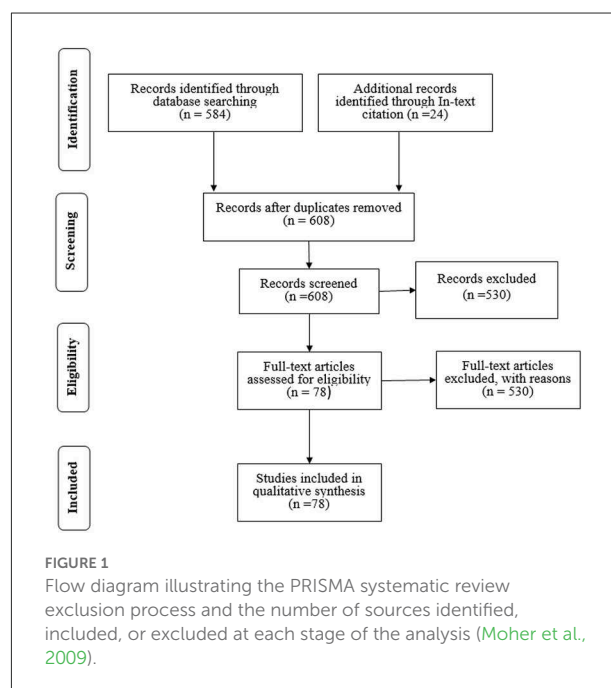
Identification

Records identified through database searching (n = 584)

Additional records identified through In-text citation (n =24)

Screening

Records after duplicates removed (n = 608)

Records screened (n =608)

Records excluded (n =530)

Eligibility

Full-text articles assessed for eligibility (n = 78)

Full-text articles excluded, with reasons (n = 530)

Included

Studies included in qualitative synthesis (n =78)

FIGURE 1
Flow diagram illustrating the PRISMA systematic review exclusion process and the number of sources identified, included, or excluded at each stage of the analysis (Moher et al., 2009).